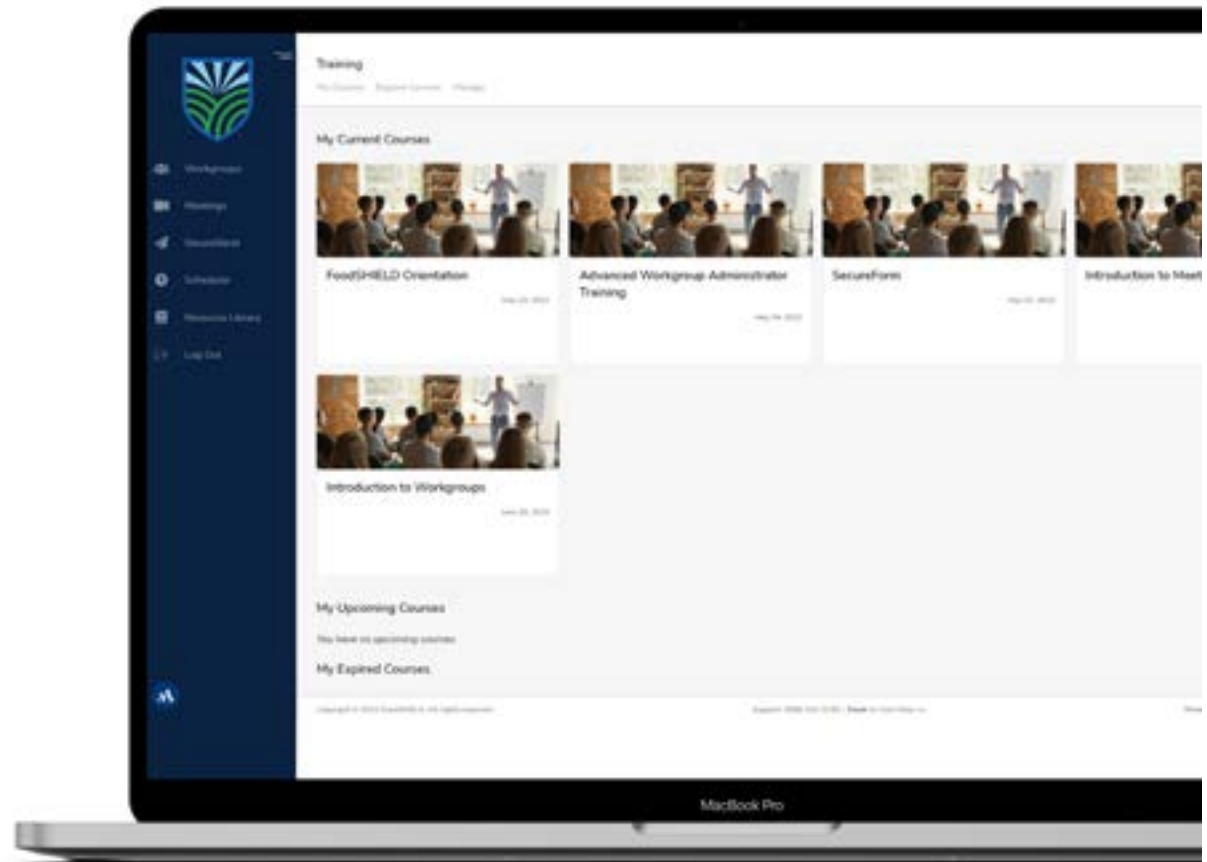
Workgroups
Meetings
SecureSend
Schedule
Resource Library
Log Out

Training
My Courses Expired Courses Manage

My Current Courses

FoodSHIELD Orientation
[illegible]

Advanced Workgroup Administrator Training
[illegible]

SecureForm
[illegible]

Introduction to Meet

Introduction to Workgroups
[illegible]

My Upcoming Courses
You have no upcoming courses
My Expired Courses

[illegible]

MacBook Pro